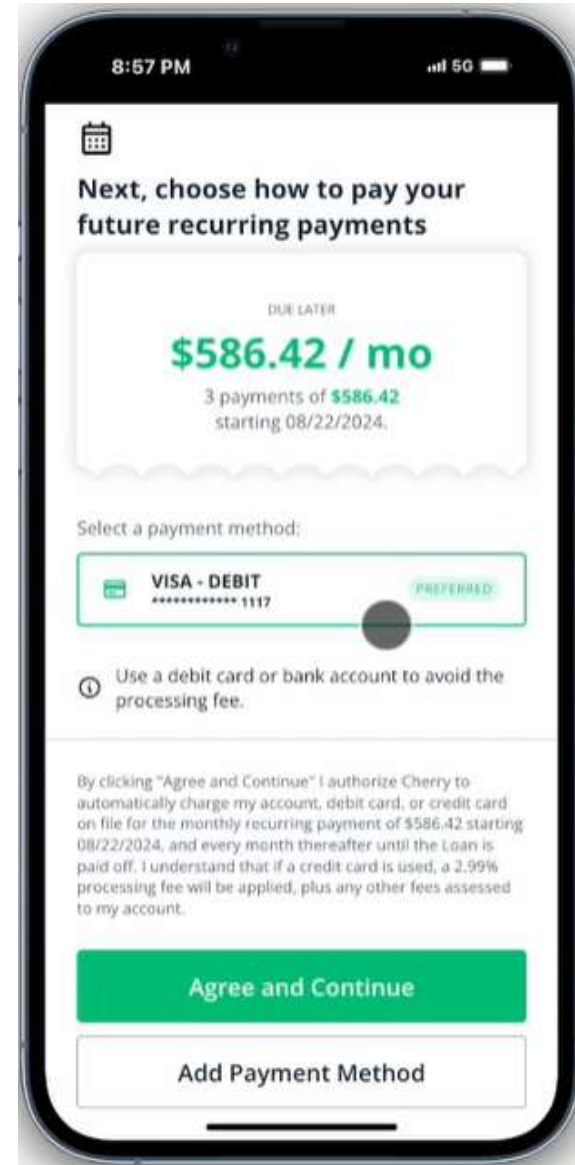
8:57 PM

5G

Next, choose how to pay your future recurring payments

DUE LATER

$586.42 / mo

3 payments of $586.42 starting 08/22/2024.

Select a payment method:

VISA - DEBIT
************* 1117

PREFERRED

Use a debit card or bank account to avoid the processing fee.

By clicking "Agree and Continue" I authorize Cherry to automatically charge my account, debit card, or credit card on file for the monthly recurring payment of $586.42 starting 08/22/2024, and every month thereafter until the Loan is paid off. I understand that if a credit card is used, a 2.99% processing fee will be applied, plus any other fees assessed to my account.

Agree and Continue

Add Payment Method